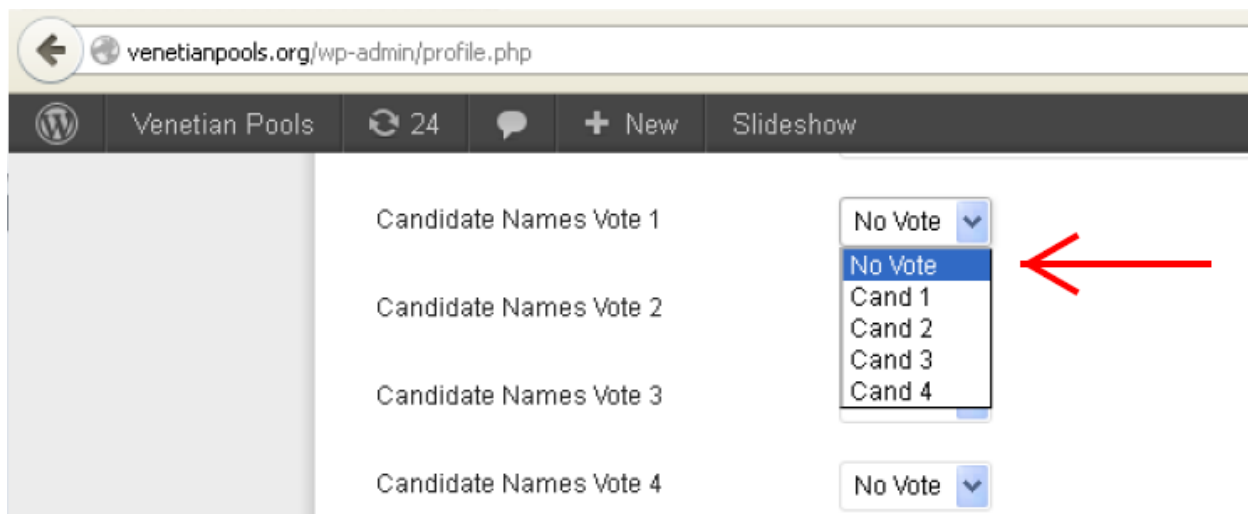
venetianpools.org/wp-admin/profile.php

Venetian Pools 24 New Slideshow

Candidate Names Vote 1
No Vote
No Vote
Cand 1
Cand 2
Cand 3
Cand 4

Candidate Names Vote 2

Candidate Names Vote 3

Candidate Names Vote 4
No Vote